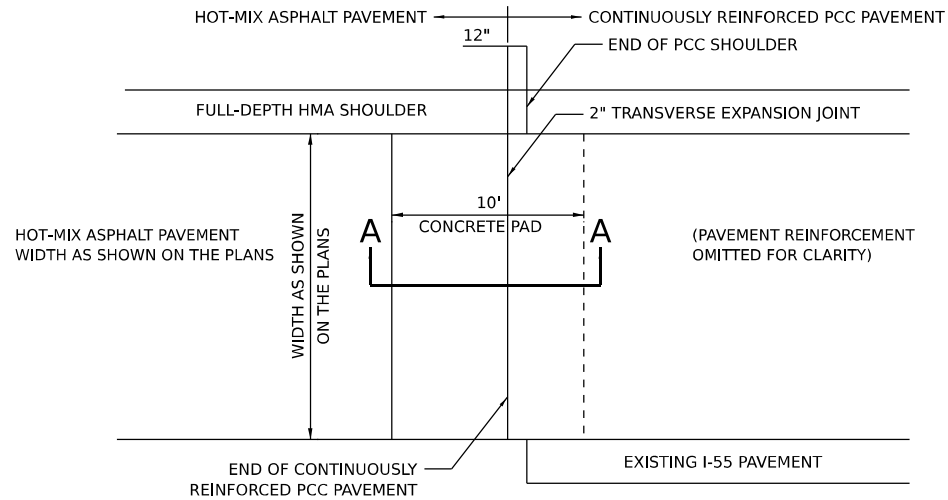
HOT-MIX ASPHALT PAVEMENT

CONTINUOUSLY REINFORCED PCC PAVEMENT

12"

END OF PCC SHOULDER

FULL-DEPTH HMA SHOULDER

2" TRANSVERSE EXPANSION JOINT

10'

A

CONCRETE PAD

A

HOT-MIX ASPHALT PAVEMENT WIDTH AS SHOWN ON THE PLANS

WIDTH AS SHOWN ON THE PLANS

(PAVEMENT REINFORCEMENT OMITTED FOR CLARITY)

END OF CONTINUOUSLY REINFORCED PCC PAVEMENT

EXISTING I-55 PAVEMENT